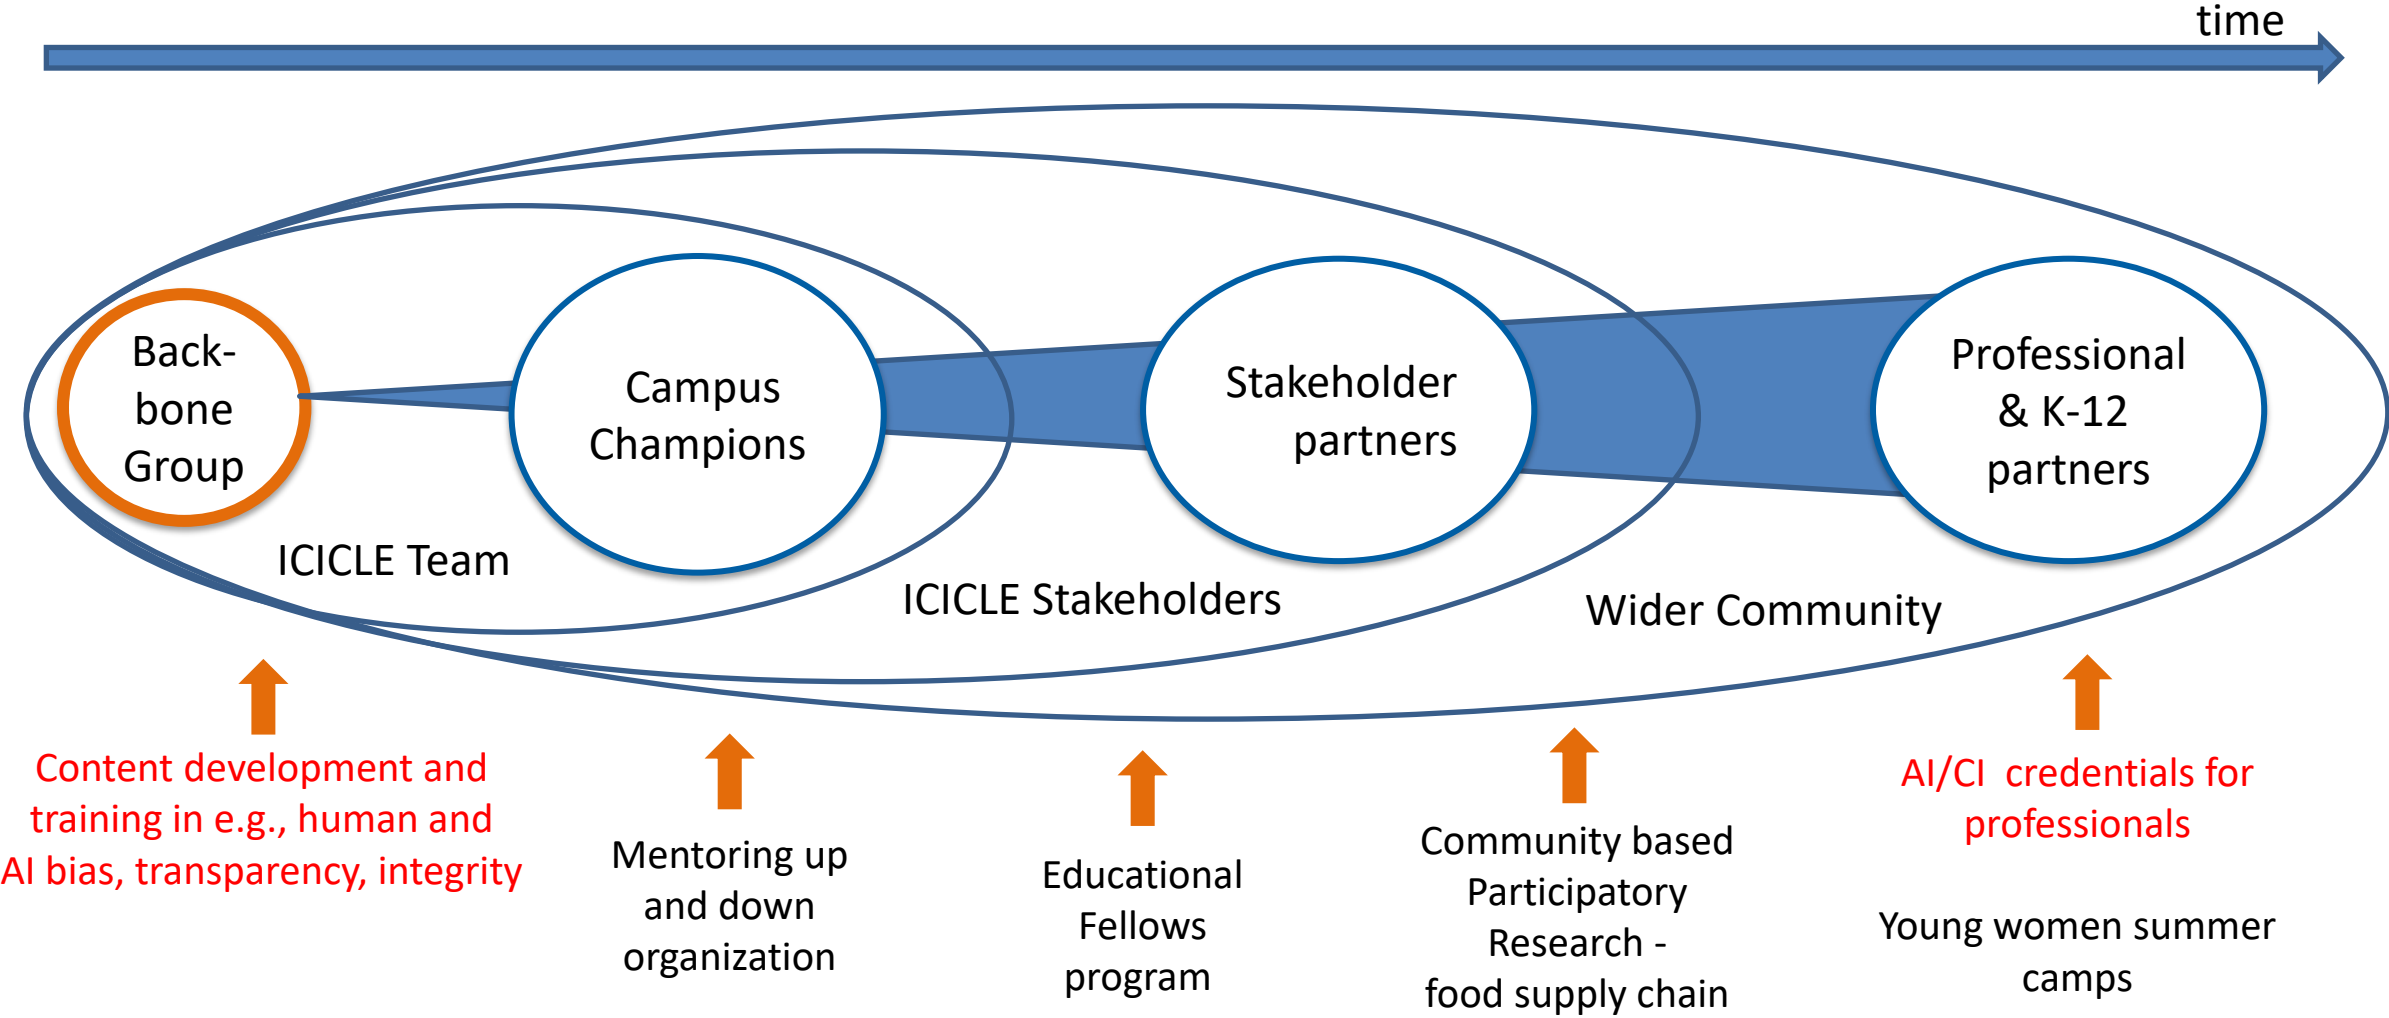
time

Back-bone Group

Campus Champions

Stakeholder partners

Professional & K-12 partners

ICICLE Team

ICICLE Stakeholders

Wider Community

Content development and training in e.g., human and AI bias, transparency, integrity

Mentoring up and down organization

Educational Fellows program

Community based Participatory Research - food supply chain

AI/CI credentials for professionals

Young women summer camps